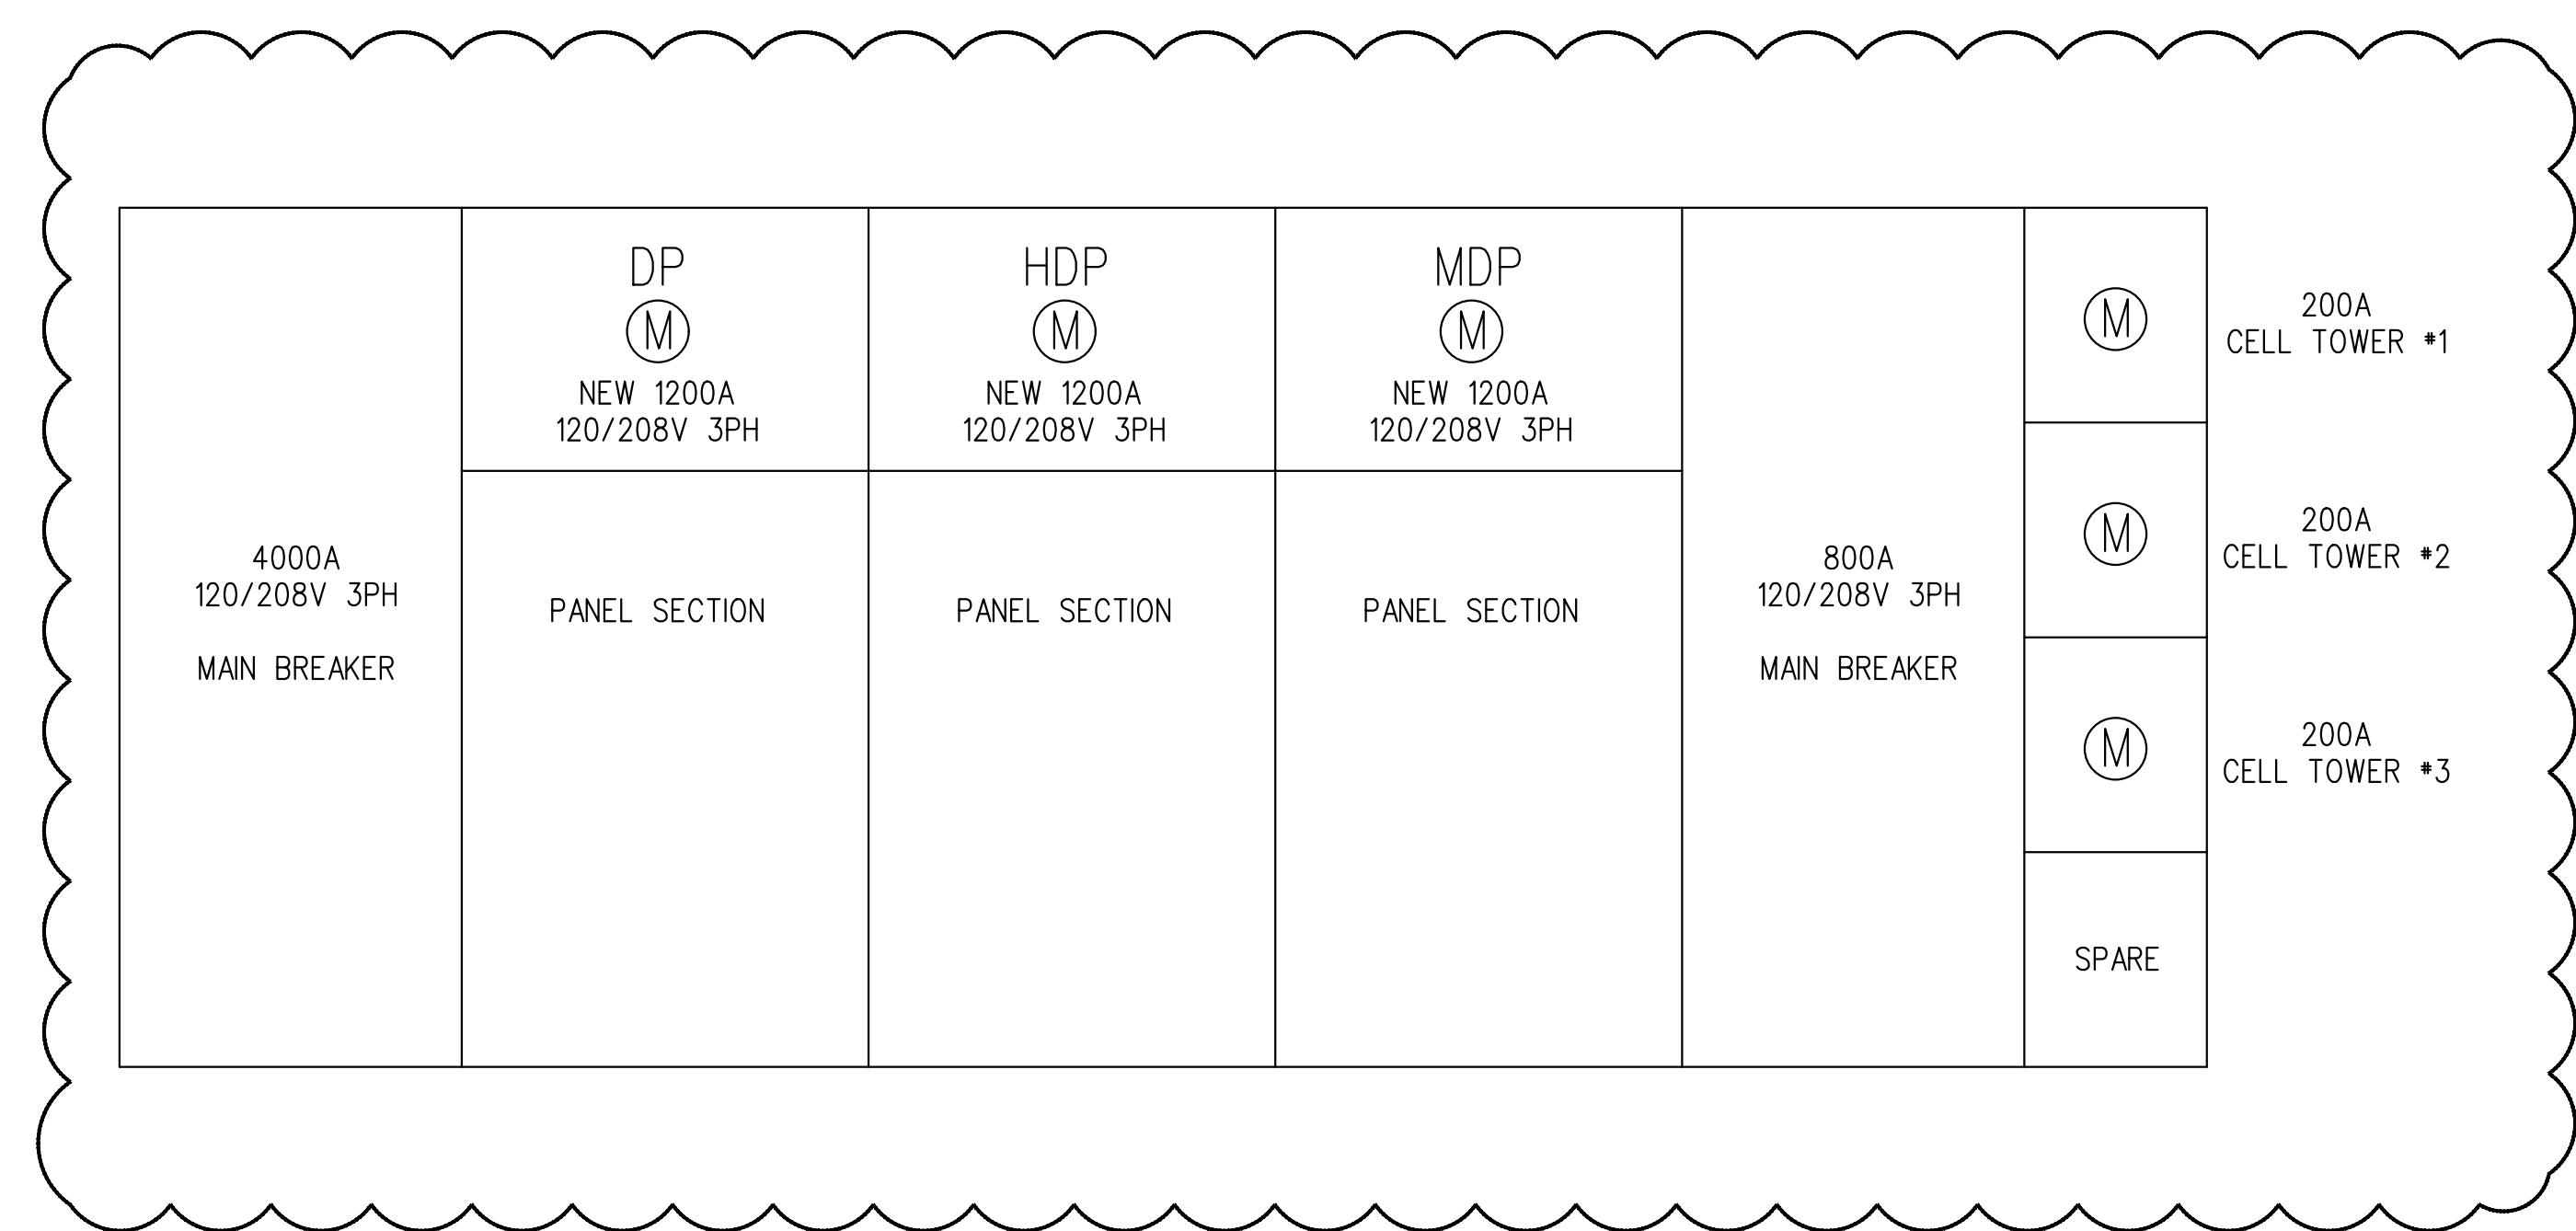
4000A
120/208V 3PH

MAIN BREAKER

DP
M
NEW 1200A
120/208V 3PH

PANEL SECTION

HDP
M
NEW 1200A
120/208V 3PH

PANEL SECTION

MDP
M
NEW 1200A
120/208V 3PH

PANEL SECTION

800A
120/208V 3PH

MAIN BREAKER

M
200A
CELL TOWER #1

M
200A
CELL TOWER #2

M
200A
CELL TOWER #3

SPARE